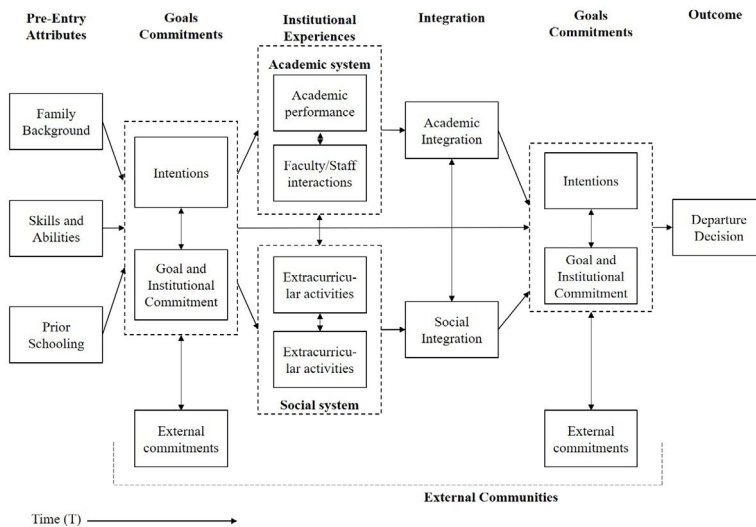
Pre-Entry Attributes

Goals Commitments

Institutional Experiences

Integration

Goals Commitments

Outcome

Family Background

Skills and Abilities

Prior Schooling

Intentions

Goal and Institutional Commitment

External commitments

Academic system

Academic performance

Faculty/Staff interactions

Extracurricular activities

Extracurricular activities

Social system

Academic Integration

Social Integration

Intentions

Goal and Institutional Commitment

External commitments

Departure Decision

External Communities

Time (T)